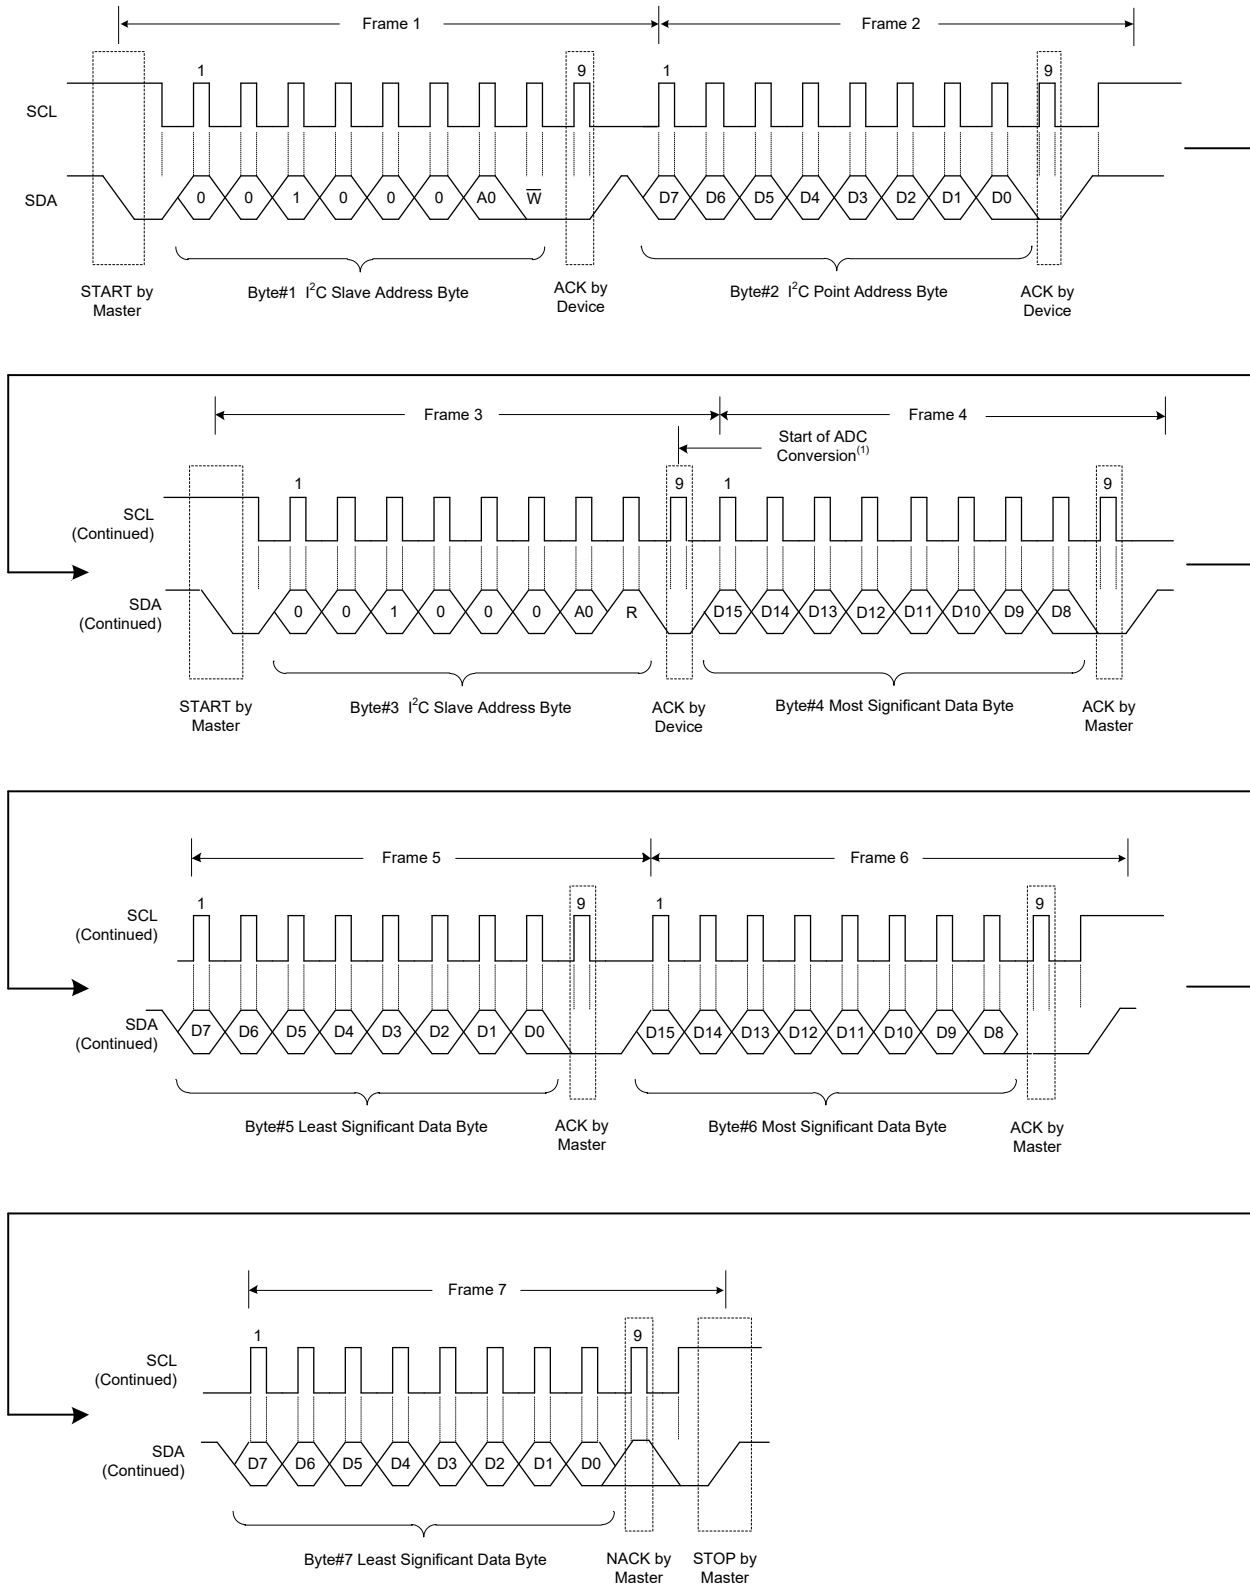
Frame 1
Frame 2
1
9
1
9
SCL
SDA
0 0 1 0 0 0 A0 $\overline{W}$
D7 D6 D5 D4 D3 D2 D1 D0
START by Master
Byte#1 I$^2$C Slave Address Byte
ACK by Device
Byte#2 I$^2$C Point Address Byte
ACK by Device

Frame 3
Frame 4
Start of ADC Conversion$^{(1)}$
1
9
1
9
SCL (Continued)
SDA (Continued)
0 0 1 0 0 0 A0 R
D15 D14 D13 D12 D11 D10 D9 D8
START by Master
Byte#3 I$^2$C Slave Address Byte
ACK by Device
Byte#4 Most Significant Data Byte
ACK by Master

Frame 5
Frame 6
1
9
1
9
SCL (Continued)
SDA (Continued)
D7 D6 D5 D4 D3 D2 D1 D0
D15 D14 D13 D12 D11 D10 D9 D8
Byte#5 Least Significant Data Byte
ACK by Master
Byte#6 Most Significant Data Byte
ACK by Master

Frame 7
1
9
SCL (Continued)
SDA (Continued)
D7 D6 D5 D4 D3 D2 D1 D0
Byte#7 Least Significant Data Byte
NACK by Master
STOP by Master